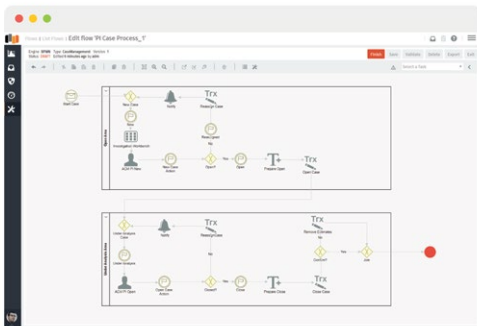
Flows & List Flows | Edit flow 'PI Case Process_1'

Engine: BPMN Type: CaseManagement Version: 1
Status: DRAFT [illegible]

Create Save Validate Delete Export Exit

Select a Task

Start Case

Operations

New Case

Notify

Trx
Reassign Case

Wait

Wait Opens

No

Investigation Workbench

ACH PI New

New Case Action

Open?

Yes

Open

T+
Prepare Open

Trx
Open Case

Global Analysis Data

Trx
Remove Estimate

Under Analysis Case

Notify

Trx
Reassign Case

No

Done?

Yes

Link

Under Analysis

No

ACH PI Open

Open Case Action

Closed?

Yes

Close

T+
Prepare Close

Trx
Close Case